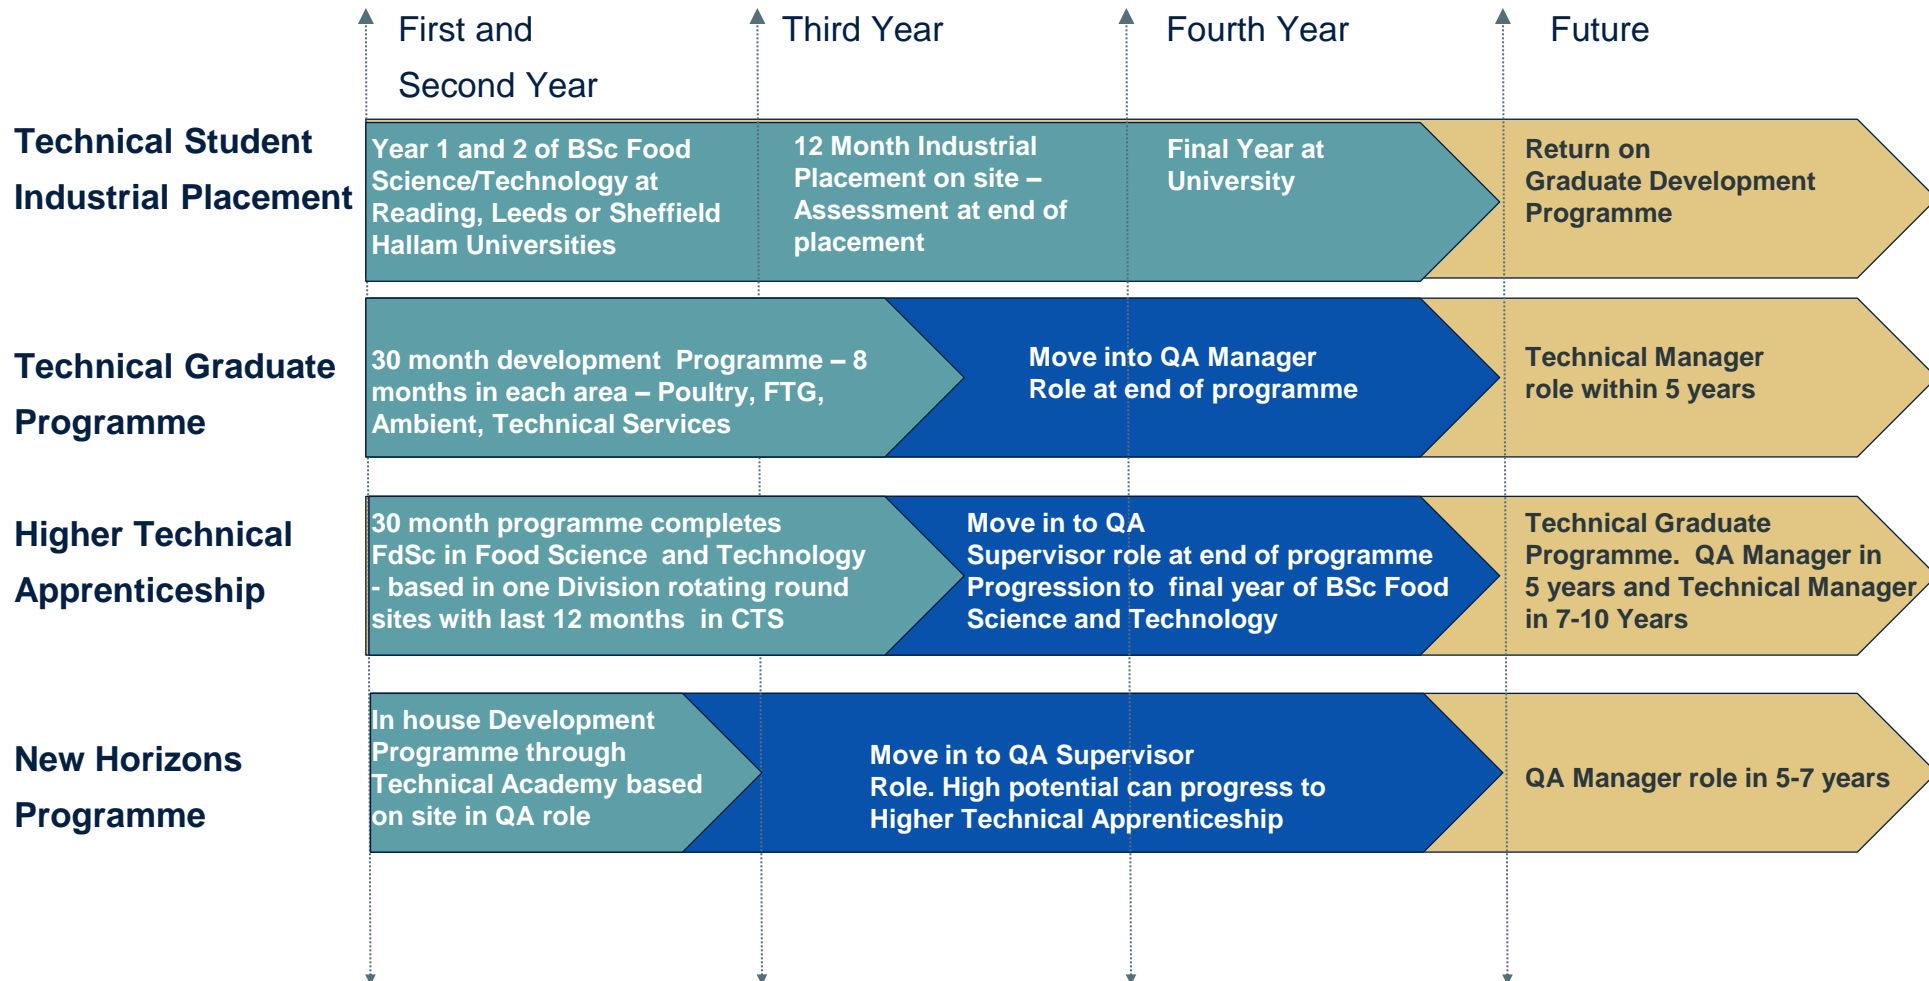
First and Second Year

Third Year

Fourth Year

Future

Technical Student Industrial Placement

Year 1 and 2 of BSc Food Science/Technology at Reading, Leeds or Sheffield Hallam Universities

12 Month Industrial Placement on site – Assessment at end of placement

Final Year at University

Return on Graduate Development Programme

Technical Graduate Programme

30 month development Programme – 8 months in each area – Poultry, FTG, Ambient, Technical Services

Move into QA Manager Role at end of programme

Technical Manager role within 5 years

Higher Technical Apprenticeship

30 month programme completes FdSc in Food Science and Technology - based in one Division rotating round sites with last 12 months in CTS

Move in to QA Supervisor role at end of programme Progression to final year of BSc Food Science and Technology

Technical Graduate Programme. QA Manager in 5 years and Technical Manager in 7-10 Years

New Horizons Programme

In house Development Programme through Technical Academy based on site in QA role

Move in to QA Supervisor Role. High potential can progress to Higher Technical Apprenticeship

QA Manager role in 5-7 years